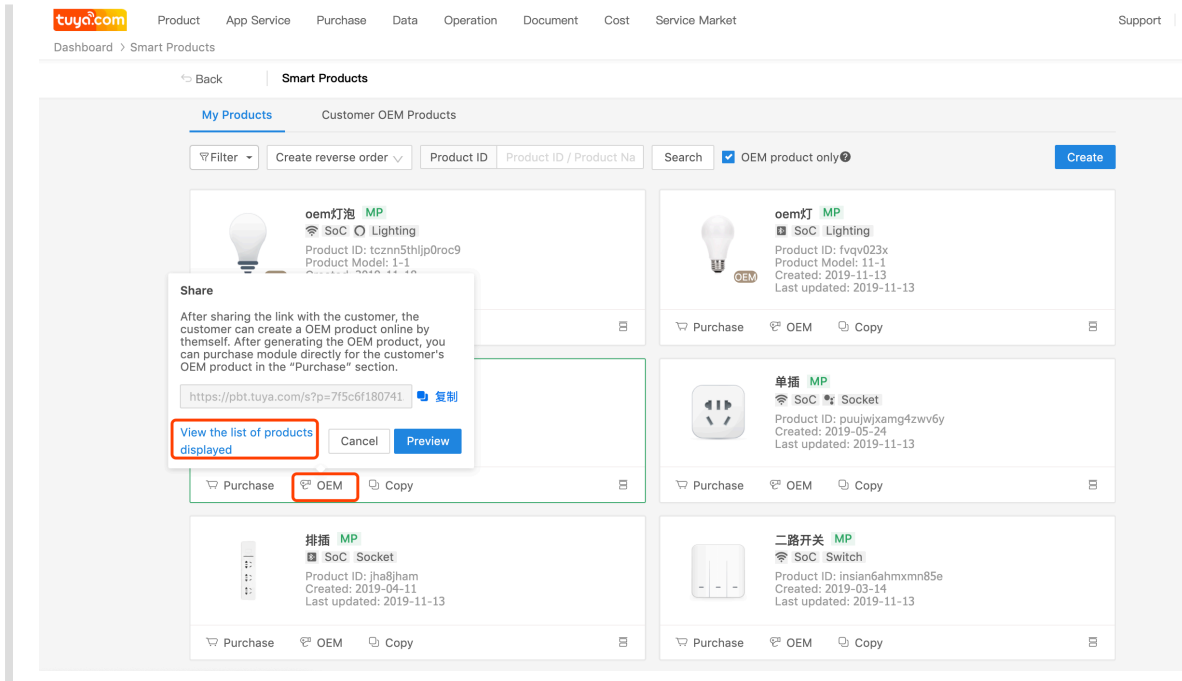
tuya.com Product App Service Purchase Data Operation Document Cost Service Market Support

Dashboard > Smart Products

Back | Smart Products

My Products Customer OEM Products

Filter | Create reverse order | Product ID | Product ID / Product Na | Search | OEM product only | Create

oem灯泡 MP
SoC Lighting
Product ID: tcznn5thljp0roc9
Product Model: 1-1
Created: 2019-11-10

Share

After sharing the link with the customer, the customer can create a OEM product online by themself. After generating the OEM product, you can purchase module directly for the customer's OEM product in the "Purchase" section.

https://pbt.tuya.com/s?p=7f5c6f180741 复制

View the list of products displayed

Cancel Preview

Purchase OEM Copy

oem灯 MP
SoC Lighting
OEM
Product ID: fvqv023x
Product Model: 11-1
Created: 2019-11-13
Last updated: 2019-11-13

Purchase OEM Copy

单插 MP
SoC Socket
Product ID: puujwjxamg4zwv6y
Created: 2019-05-24
Last updated: 2019-11-13

Purchase OEM Copy

排插 MP
SoC Socket
Product ID: jha8jham
Created: 2019-04-11
Last updated: 2019-11-13

Purchase OEM Copy

二路开关 MP
SoC Switch
Product ID: insian6ahmxmn85e
Created: 2019-03-14
Last updated: 2019-11-13

Purchase OEM Copy